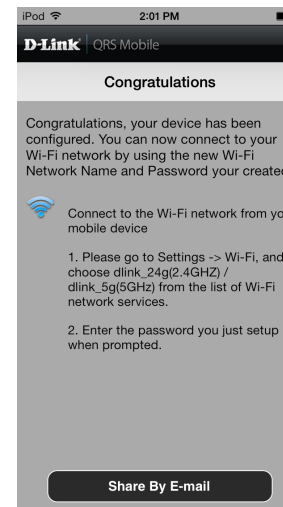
iPod
2:01 PM
D-Link | QRS Mobile
Congratulations

Congratulations, your device has been configured. You can now connect to your Wi-Fi network by using the new Wi-Fi Network Name and Password your created

Connect to the Wi-Fi network from yo mobile device

1. Please go to Settings -> Wi-Fi, and choose dlink_24g(2.4GHZ) / dlink_5g(5GHz) from the list of Wi-Fi network services.

2. Enter the password you just setup when prompted.

Share By E-mail